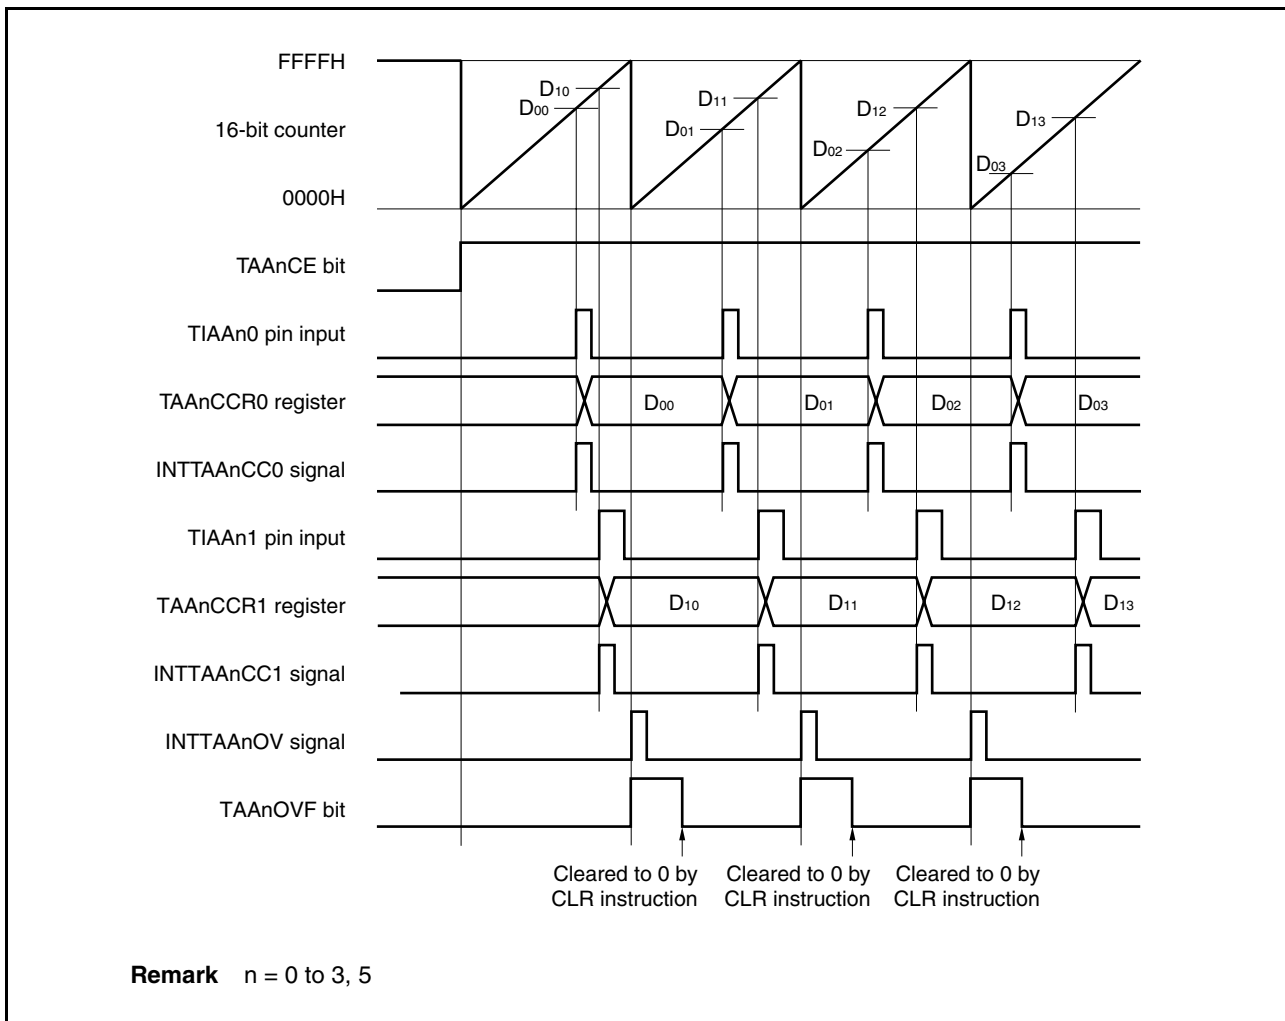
FFFFH

16-bit counter

0000H

$D_{10}$

$D_{00}$

$D_{11}$

$D_{01}$

$D_{12}$

$D_{02}$

$D_{13}$

$D_{03}$

TAAnCE bit

TIAAn0 pin input

TAAnCCR0 register

$D_{00}$

$D_{01}$

$D_{02}$

$D_{03}$

INTTAAnCC0 signal

TIAAn1 pin input

TAAnCCR1 register

$D_{10}$

$D_{11}$

$D_{12}$

$D_{13}$

INTTAAnCC1 signal

INTTAAnOV signal

TAAnOVF bit

Cleared to 0 by CLR instruction

Cleared to 0 by CLR instruction

Cleared to 0 by CLR instruction

**Remark** n = 0 to 3, 5